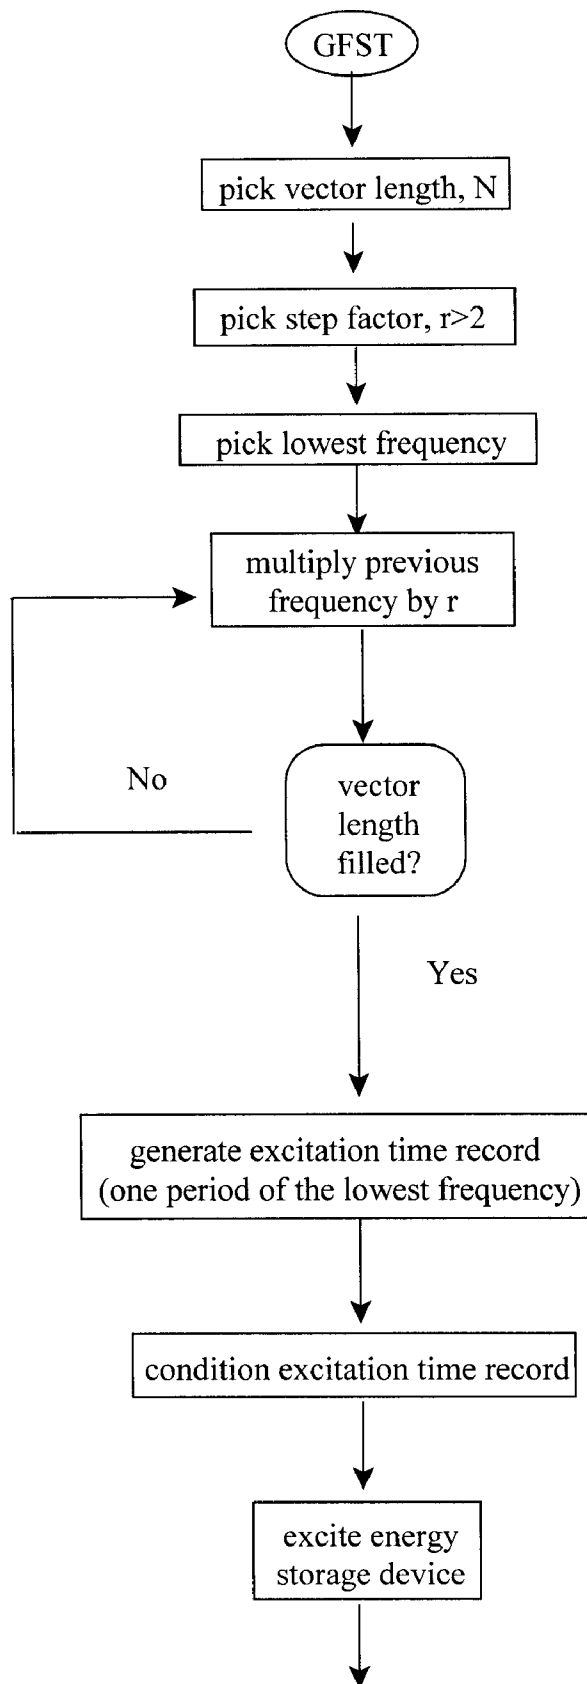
GFST

pick vector length, N

pick step factor, r>2

pick lowest frequency

multiply previous frequency by r

No

vector length filled?

Yes

generate excitation time record (one period of the lowest frequency)

condition excitation time record

excite energy storage device